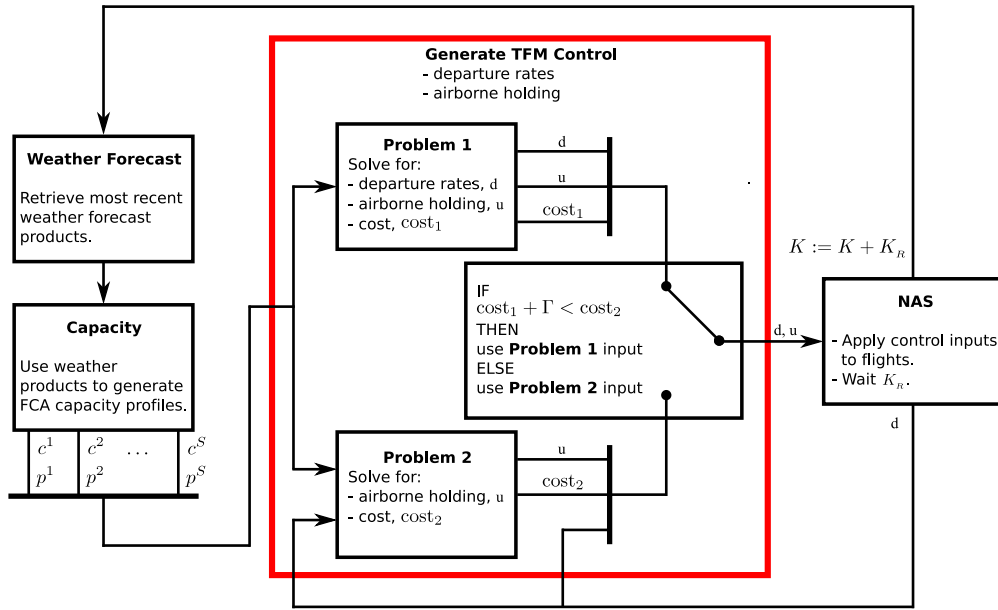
Generate TFM Control
- departure rates
- airborne holding

Weather Forecast

Retrieve most recent weather forecast products.

Capacity

Use weather products to generate FCA capacity profiles.

$c^1$ $p^1$ $c^2$ $p^2$ $\cdots$ $c^S$ $p^S$

Problem 1
Solve for:
- departure rates, d
- airborne holding, u
- cost, $\mathrm{cost}_1$

d
u
$\mathrm{cost}_1$

IF
$\mathrm{cost}_1 + \Gamma < \mathrm{cost}_2$
THEN
use Problem 1 input
ELSE
use Problem 2 input

Problem 2
Solve for:
- airborne holding, u
- cost, $\mathrm{cost}_2$

u
$\mathrm{cost}_2$

$K := K + K_R$

d, u

NAS

- Apply control inputs to flights.
- Wait $K_R$.

d